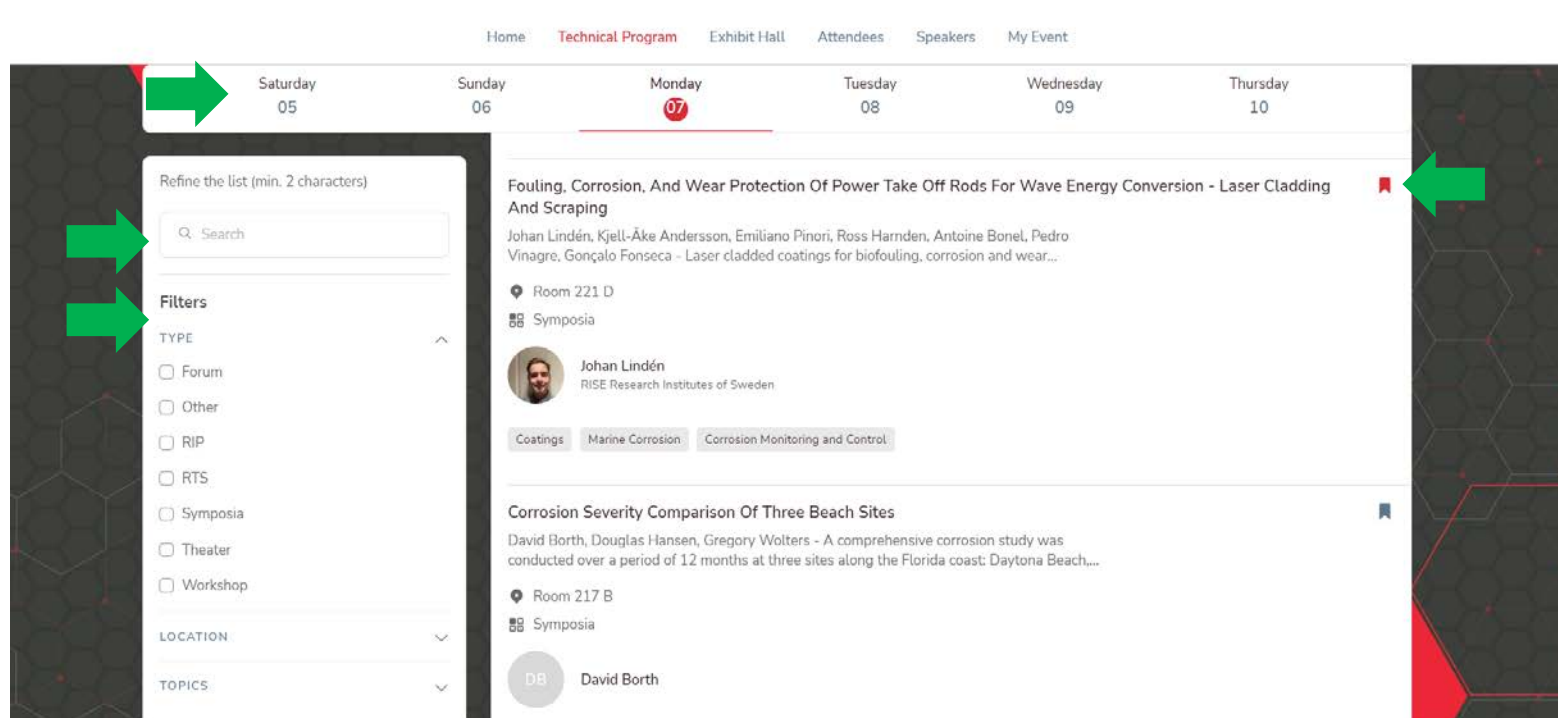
Home Technical Program Exhibit Hall Attendees Speakers My Event

Saturday 05
Sunday 06
Monday 07
Tuesday 08
Wednesday 09
Thursday 10

Refine the list (min. 2 characters)

Search

Filters

TYPE

Forum
Other
RIP
RTS
Symposia
Theater
Workshop

LOCATION

TOPICS

Fouling, Corrosion, And Wear Protection Of Power Take Off Rods For Wave Energy Conversion - Laser Cladding And Scraping

Johan Lindén, Kjell-Åke Andersson, Emiliano Pinori, Ross Harnden, Antoine Bonel, Pedro Vinagre, Gonçalo Fonseca - Laser cladded coatings for biofouling, corrosion and wear...

Room 221 D

Symposia

Johan Lindén
RISE Research Institutes of Sweden

Coatings Marine Corrosion Corrosion Monitoring and Control

Corrosion Severity Comparison Of Three Beach Sites

David Borth, Douglas Hansen, Gregory Wolters - A comprehensive corrosion study was conducted over a period of 12 months at three sites along the Florida coast: Daytona Beach,...

Room 217 B

Symposia

DB David Borth